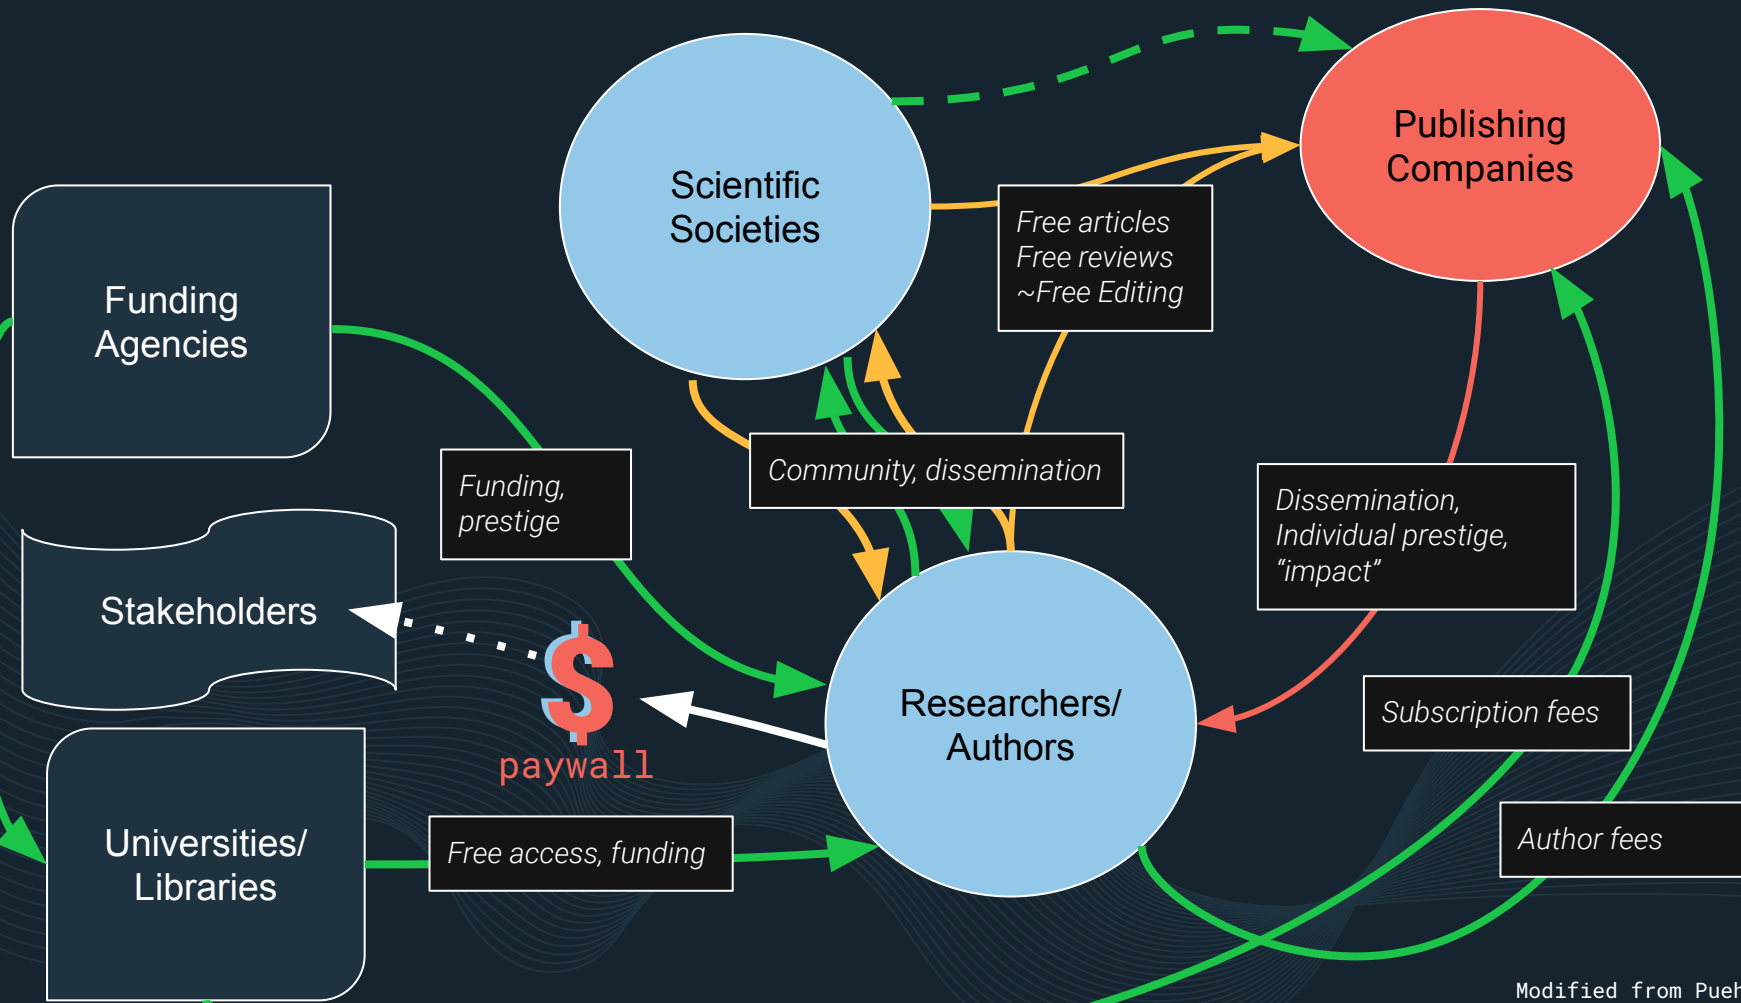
Scientific Societies

Publishing Companies

Funding Agencies

Free articles
Free reviews
~Free Editing

Funding, prestige

Community, dissemination

Dissemination, Individual prestige, "impact"

Stakeholders

$
paywall

Researchers/ Authors

Subscription fees

Universities/ Libraries

Free access, funding

Author fees

Modified from Pueh